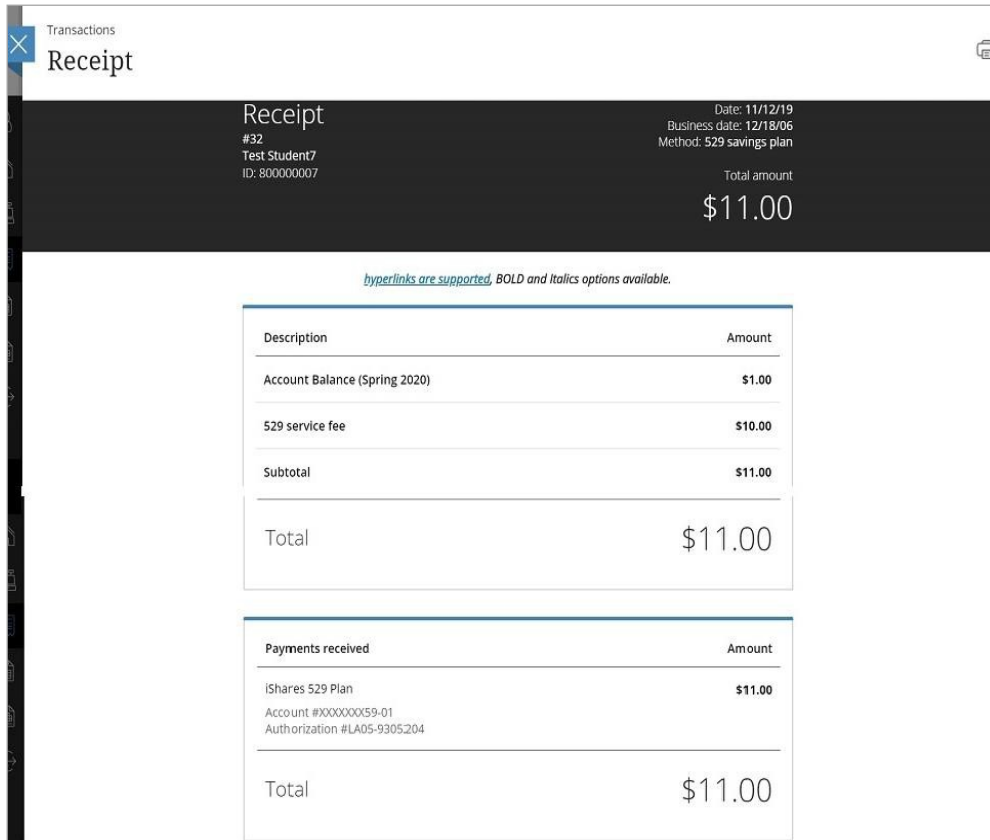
Transactions
Receipt

Receipt
#32
Test Student7
ID: 800000007

Date: 11/12/19
Business date: 12/18/06
Method: 529 savings plan

Total amount
$11.00

hyperlinks are supported, BOLD and Italics options available.

| Description | Amount |
|---|---|
| Account Balance (Spring 2020) | $1.00 |
| 529 service fee | $10.00 |
| Subtotal | $11.00 |

Total $11.00

| Payments received | Amount |
|---|---|
| iShares 529 Plan<br>Account #XXXXXXX59-01<br>Authorization #LA05-9305204 | $11.00 |

Total $11.00